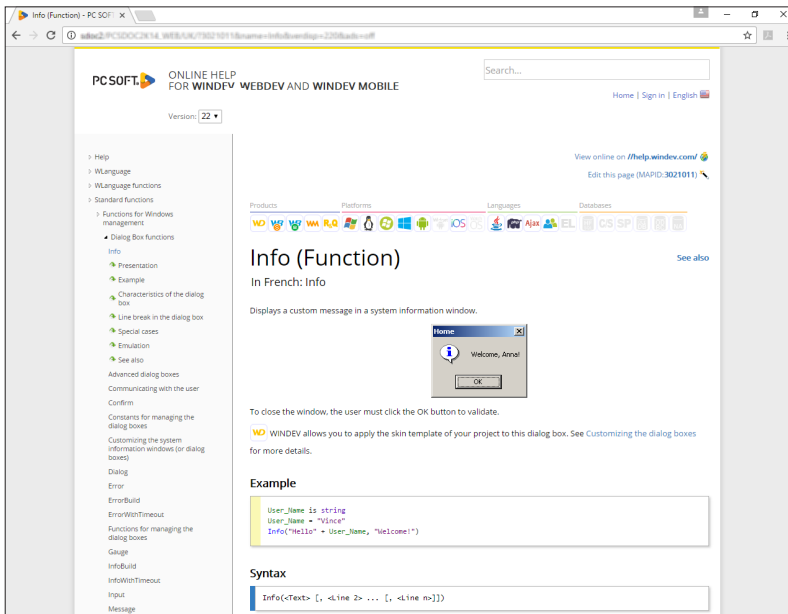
Info (Function) - PC SOFT ×

doc2/PCSDOC2K14_WEB/UK/?3021011&name=Info&verdisp=220&ads=off

PC SOFT

ONLINE HELP FOR WINDEV WEBDEV AND WINDEV MOBILE

Search...

Home | Sign in | English

Version: 22

Help
WLanguage
WLanguage functions
Standard functions
Functions for Windows management
Dialog Box functions
Info
Presentation
Example
Characteristics of the dialog box
Line break in the dialog box
Special cases
Emulation
See also
Advanced dialog boxes
Communicating with the user
Confirm
Constants for managing the dialog boxes
Customizing the system information windows (or dialog boxes)
Dialog
Error
ErrorBuild
ErrorWithTimeout
Functions for managing the dialog boxes
Gauge
InfoBuild
InfoWithTimeout
Input
Message

View online on //help.windev.com/

Edit this page (MAPID:3021011)

Products Platforms Languages Databases

WD WB WM WM RQ iOS Ajax EL CS SP

Info (Function)

See also

In French: Info

Displays a custom message in a system information window.

Home

Welcome, Anna!

OK

To close the window, the user must click the OK button to validate.

WD WINDEV allows you to apply the skin template of your project to this dialog box. See Customizing the dialog boxes for more details.

Example

User_Name is string
User_Name = "Vince"
Info("Hello" + User_Name, "Welcome!")

Syntax

Info(<Text> [, <Line 2> ... [, <Line n>]])